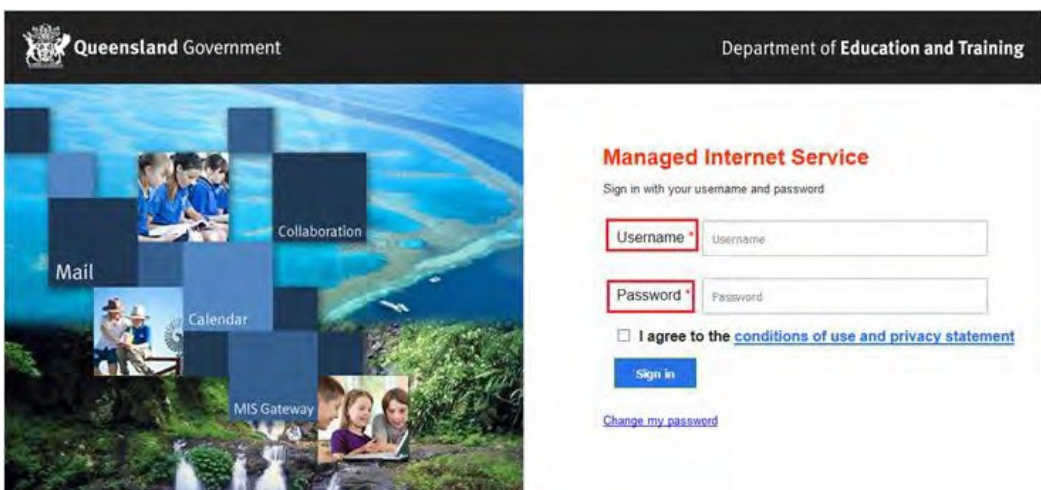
Queensland Government

Department of Education and Training

Collaboration

Mail

Calendar

MIS Gateway

Managed Internet Service

Sign in with your username and password

Username * Username

Password * Password

☐ I agree to the conditions of use and privacy statement

Sign in

Change my password